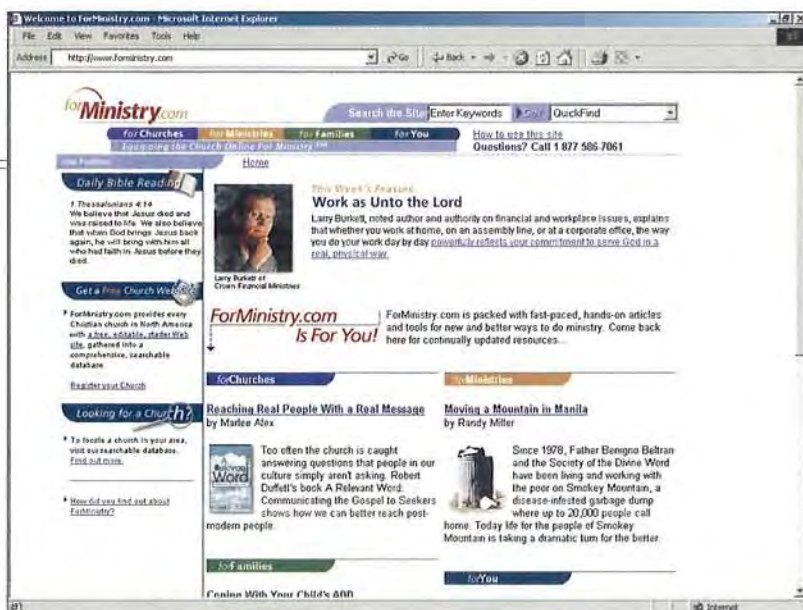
Welcome to ForMinistry.com - Microsoft Internet Explorer

File Edit View Favorites Tools Help

Address http://www.forministry.com

Go Back

forMinistry.com

Search the Site Enter Keywords Go QuickFind

for Churches for Ministries for Families for You

Equipping the Church Online For Ministry

How to use this site
Questions? Call 1 877 586 7061

Home

Daily Bible Reading

1 Thessalonians 4:14
We believe that Jesus died and was raised to life. We also believe that when God brings Jesus back again, he will bring with him all who had faith in Jesus before they died.

Get a Free Church Website

ForMinistry.com provides every Christian church in North America with a free, editable, starter Web site, gathered into a comprehensive, searchable database.

Register your Church

Looking for a Church?

To locate a church in your area, visit our searchable database. Find out more.

How did you find out about ForMinistry?

This Week's Feature
Work as Unto the Lord

Larry Burkett, noted author and authority on financial and workplace issues, explains that whether you work at home, on an assembly line, or at a corporate office, the way you do your work day by day powerfully reflects your commitment to serve God in a real, physical way.

Larry Burkett of Crown Financial Ministries

ForMinistry.com Is For You!

ForMinistry.com is packed with fast-paced, hands-on articles and tools for new and better ways to do ministry. Come back here for continually updated resources...

forChurches

Reaching Real People With a Real Message
by Marlee Alex

Too often the church is caught answering questions that people in our culture simply aren't asking. Robert Duffett's book A Relevant Word: Communicating the Gospel to Seekers shows how we can better reach postmodern people.

forMinistries

Moving a Mountain in Manila
by Randy Miller

Since 1978, Father Benigno Beltran and the Society of the Divine Word have been living and working with the poor on Smokey Mountain, a disease-infested garbage dump where up to 20,000 people call home. Today life for the people of Smokey Mountain is taking a dramatic turn for the better.

forFamilies

Coping With Your Child's ADD

forYou

Internet